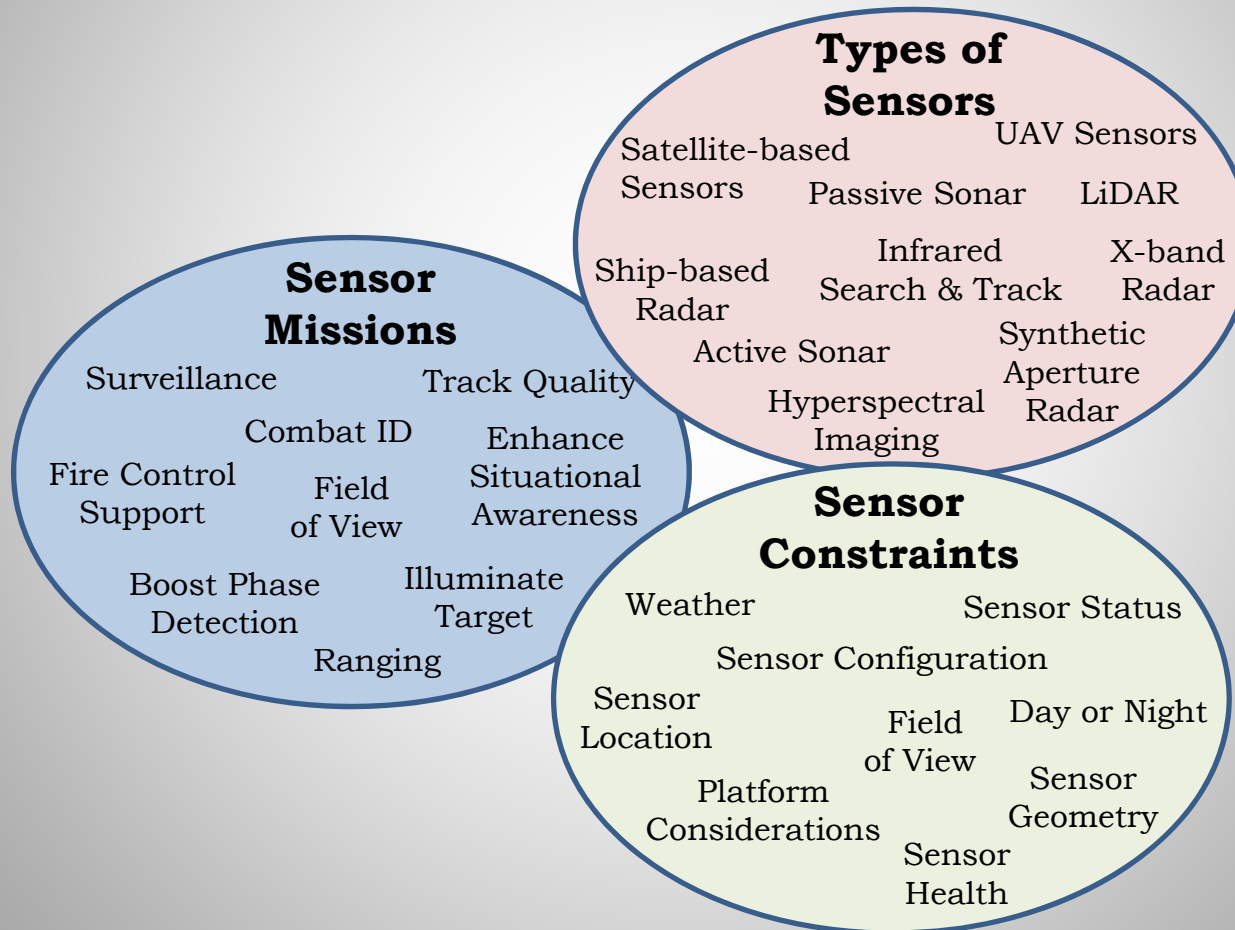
Types of Sensors

Satellite-based Sensors

UAV Sensors

Passive Sonar

LiDAR

Ship-based Radar

Infrared Search & Track

X-band Radar

Active Sonar

Synthetic Aperture Radar

Hyperspectral Imaging

Sensor Missions

Surveillance

Track Quality

Combat ID

Enhance Situational Awareness

Fire Control Support

Field of View

Boost Phase Detection

Illuminate Target

Ranging

Sensor Constraints

Weather

Sensor Status

Sensor Configuration

Sensor Location

Field of View

Day or Night

Platform Considerations

Sensor Geometry

Sensor Health